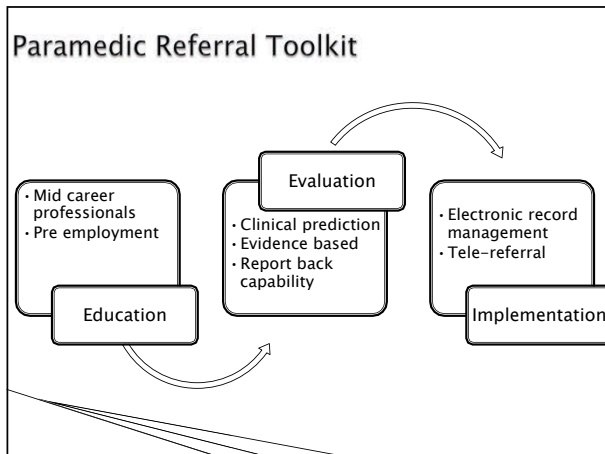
Paramedic Referral Toolkit

• Mid career professionals
• Pre employment

Education

Evaluation

• Clinical prediction
• Evidence based
• Report back capability

• Electronic record management
• Tele-referral

Implementation